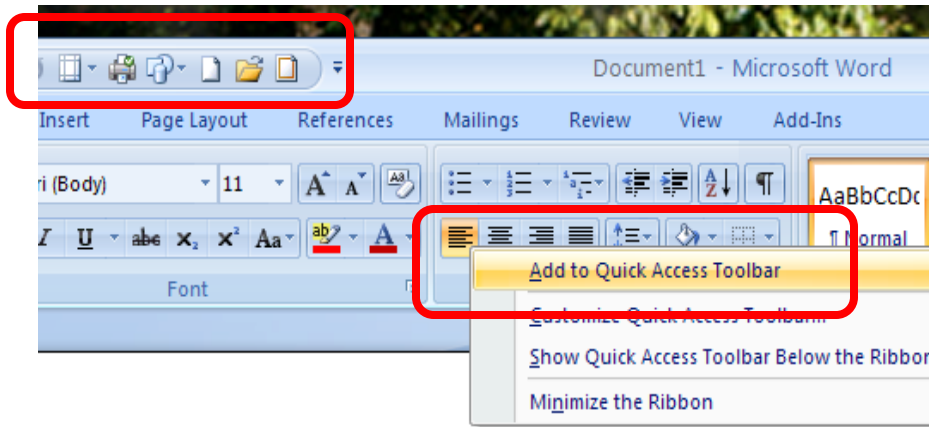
Document1 - Microsoft Word

Insert
Page Layout
References
Mailings
Review
View
Add-Ins

ri (Body)
11
Font
AaBbCcDc
¶ Normal

Add to Quick Access Toolbar
Customize Quick Access Toolbar...
Show Quick Access Toolbar Below the Ribbon
Minimize the Ribbon